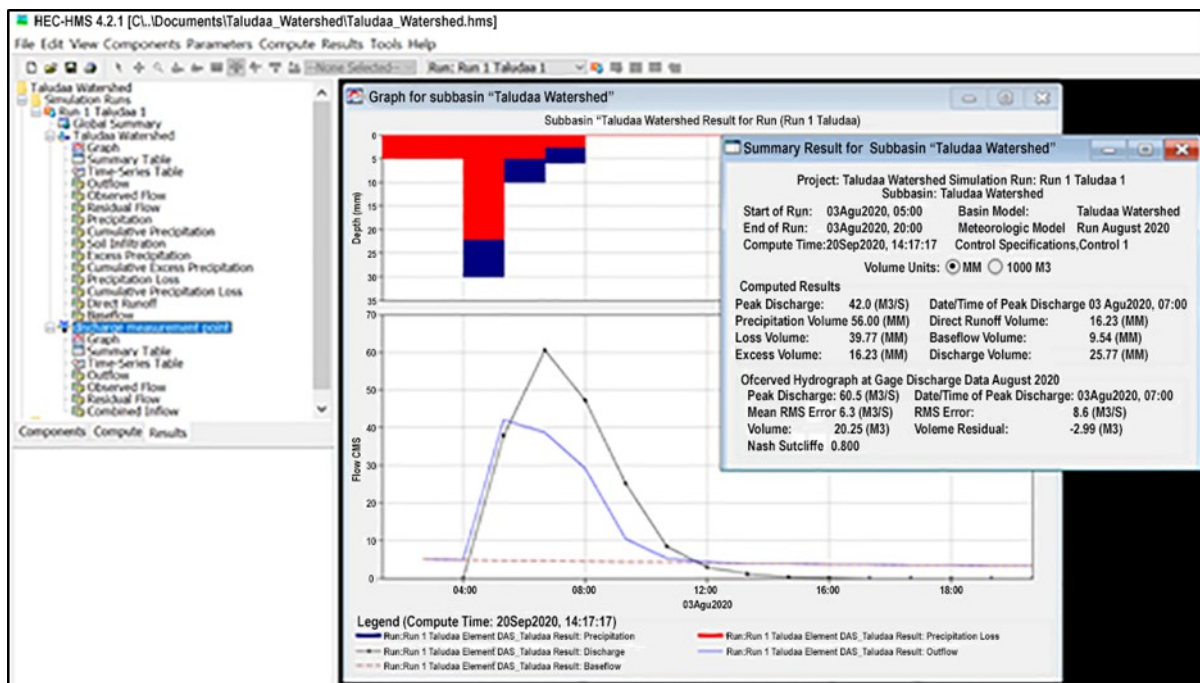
HEC-HMS 4.2.1 [C\..\Documents\Taludaa_Watershed\Taludaa_Watershed.hms]

File Edit View Components Parameters Compute Results Tools Help

--None Selected-- Run: Run 1 Taludaa 1

Taludaa Watershed
Simulation Runs
Run 1 Taludaa 1
Global Summary
Taludaa Watershed
Graph
Summary Table
Time-Series Table
Outflow
Observed Flow
Residual Flow
Precipitation
Cumulative Precipitation
Soil Infiltration
Excess Precipitation
Cumulative Excess Precipitation
Precipitation Loss
Cumulative Precipitation Loss
Direct Runoff
Baseflow
discharge measurement point
Graph
Summary Table
Time-Series Table
Outflow
Observed Flow
Residual Flow
Combined Inflow

Components Compute Results

Graph for subbasin "Taludaa Watershed"

Subbasin "Taludaa Watershed Result for Run (Run 1 Taludaa)

Depth (mm)
0 5 10 15 20 25 30 35

Flow CMS
0 10 20 30 40 50 60 70

04:00 08:00 12:00 16:00 18:00
03Agu2020

Legend (Compute Time: 20Sep2020, 14:17:17)
Run:Run 1 Taludaa Element DAS_Taludaa Result: Precipitation
Run:Run 1 Taludaa Element DAS_Taludaa Result: Precipitation Loss
Run:Run 1 Taludaa Element DAS_Taludaa Result: Discharge
Run:Run 1 Taludaa Element DAS_Taludaa Result: Outflow
Run:Run 1 Taludaa Element DAS_Taludaa Result: Baseflow

Summary Result for Subbasin "Taludaa Watershed"

Project: Taludaa Watershed Simulation Run: Run 1 Taludaa 1
Subbasin: Taludaa Watershed

Start of Run: 03Agu2020, 05:00 Basin Model: Taludaa Watershed
End of Run: 03Agu2020, 20:00 Meteorologic Model Run August 2020
Compute Time:20Sep2020, 14:17:17 Control Specifications,Control 1

Volume Units: MM 1000 M3

Computed Results
Peak Discharge: 42.0 (M3/S) Date/Time of Peak Discharge 03 Agu2020, 07:00
Precipitation Volume 56.00 (MM) Direct Runoff Volume: 16.23 (MM)
Loss Volume: 39.77 (MM) Baseflow Volume: 9.54 (MM)
Excess Volume: 16.23 (MM) Discharge Volume: 25.77 (MM)

Ofcerved Hydrograph at Gage Discharge Data August 2020
Peak Discharge: 60.5 (M3/S) Date/Time of Peak Discharge: 03Agu2020, 07:00
Mean RMS Error 6.3 (M3/S) RMS Error: 8.6 (M3/S)
Volume: 20.25 (M3) Voleme Residual: -2.99 (M3)
Nash Sutcliffe 0.800